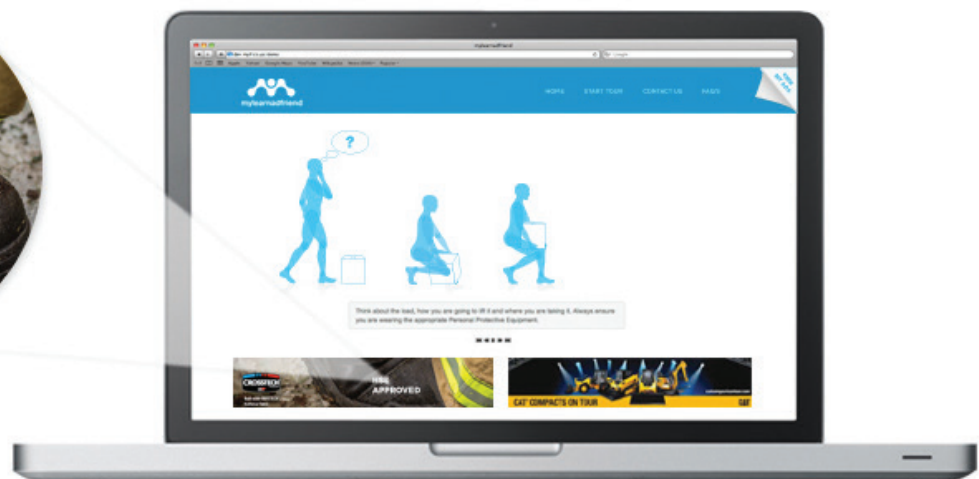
mylearnedfriend

HOME START TEAM CONTACT US FAQ'S

?

Think about the load, how you are going to lift it and where you are taking it. Always ensure you are wearing the appropriate Personal Protective Equipment.

CROSSTECH

APPROVED

CAT COMPACTS ON TOUR

CAT